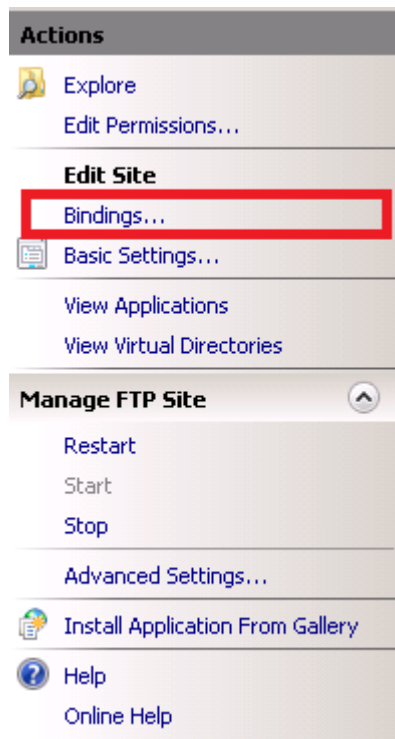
Actions

Explore
Edit Permissions...

Edit Site
Bindings...
Basic Settings...

View Applications
View Virtual Directories

Manage FTP Site

Restart
Start
Stop

Advanced Settings...

Install Application From Gallery

Help
Online Help